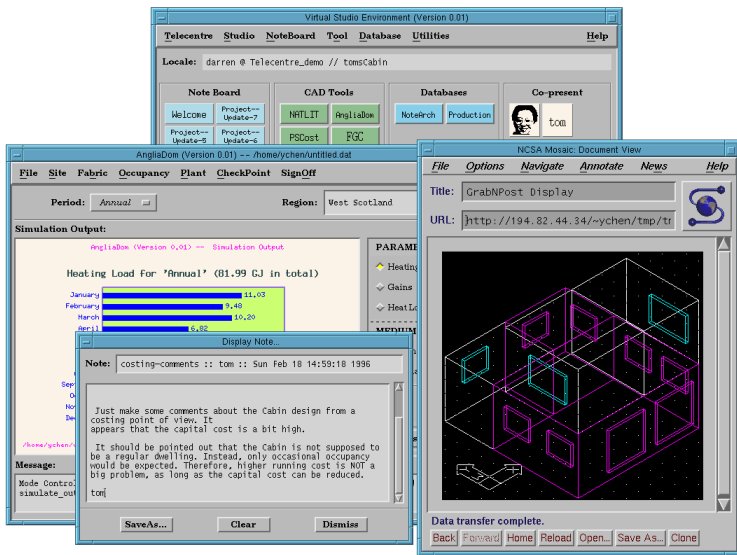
Virtual Studio Environment (Version 0.01)

Telecentre Studio NoteBoard Tool Database Utilities Help

Locale: darren @ Telecentre_demo // tomsCabin

Note Board

Welcome Project--Update-7 Project--Update-5 Project--Update-6

CAD Tools

NATLIT AngliaDom PSCost EGC

Databases

NoteArch Production

Co-present

tom

AngliaDom (Version 0.01) -- /home/ychen/untitled.dat

File Site Fabric Occupancy Plant CheckPoint SignOff

Period: Annual

Region: West Scotland

Simulation Output:

AngliaDom (Version 0.01) -- Simulation Output

Heating Load for 'Annual' (81.99 GJ in total)

January 11.03
February 9.48
March 10.20
April 6.82

PARAME

Heating

Gains

Heat Lo

MEDIUM

/home/ychen/

Message:

Mode Control
simulate_out

Display Note...

Note: costing-comments :: tom :: Sun Feb 18 14:59:18 1996

Just make some comments about the Cabin design from a costing point of view. It appears that the capital cost is a bit high.

It should be pointed out that the Cabin is not supposed to be a regular dwelling. Instead, only occasional occupancy would be expected. Therefore, higher running cost is NOT a big problem, as long as the capital cost can be reduced.

tom

SaveAs... Clear Dismiss

NCSA Mosaic: Document View

File Options Navigate Annotate News Help

Title: GrabNPost Display

URL: http://194.82.44.34/~ychen/tmp/tr

Data transfer complete.

Back Forward Home Reload Open... Save As... Clone